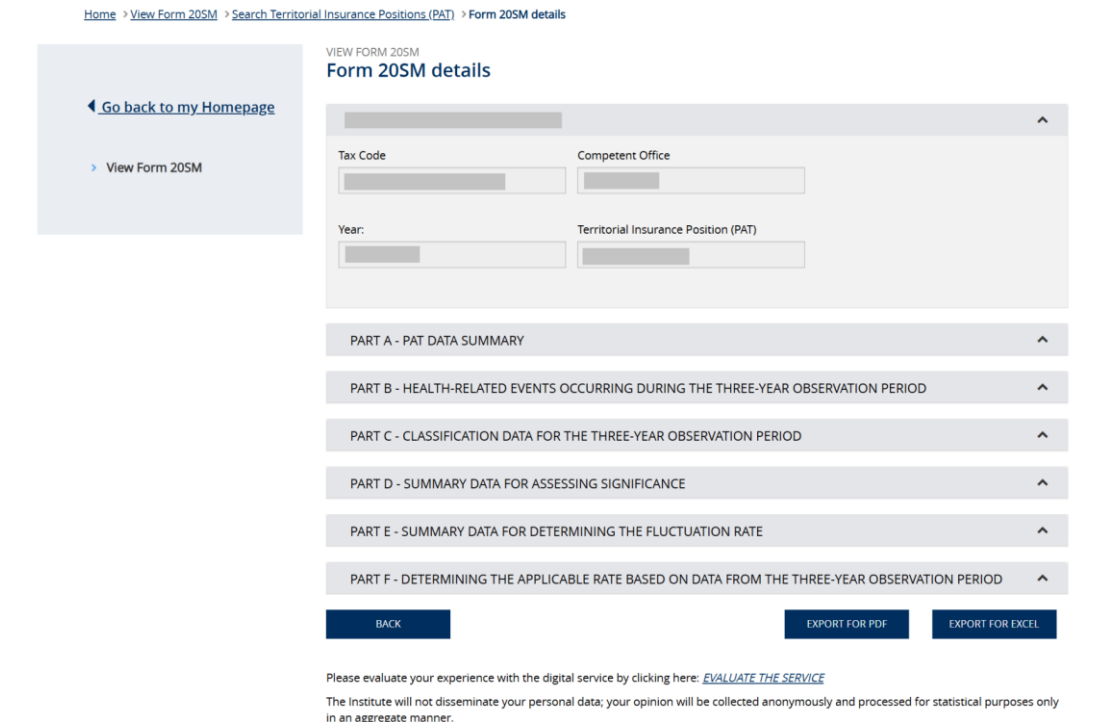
Home > View Form 20SM > Search Territorial Insurance Positions (PAT) > Form 20SM details

Go back to my Homepage

> View Form 20SM

VIEW FORM 20SM
Form 20SM details

Tax Code

Competent Office

Year:

Territorial Insurance Position (PAT)

PART A - PAT DATA SUMMARY

PART B - HEALTH-RELATED EVENTS OCCURRING DURING THE THREE-YEAR OBSERVATION PERIOD

PART C - CLASSIFICATION DATA FOR THE THREE-YEAR OBSERVATION PERIOD

PART D - SUMMARY DATA FOR ASSESSING SIGNIFICANCE

PART E - SUMMARY DATA FOR DETERMINING THE FLUCTUATION RATE

PART F - DETERMINING THE APPLICABLE RATE BASED ON DATA FROM THE THREE-YEAR OBSERVATION PERIOD

BACK

EXPORT FOR PDF

EXPORT FOR EXCEL

Please evaluate your experience with the digital service by clicking here: EVALUATE THE SERVICE

The Institute will not disseminate your personal data; your opinion will be collected anonymously and processed for statistical purposes only in an aggregate manner.